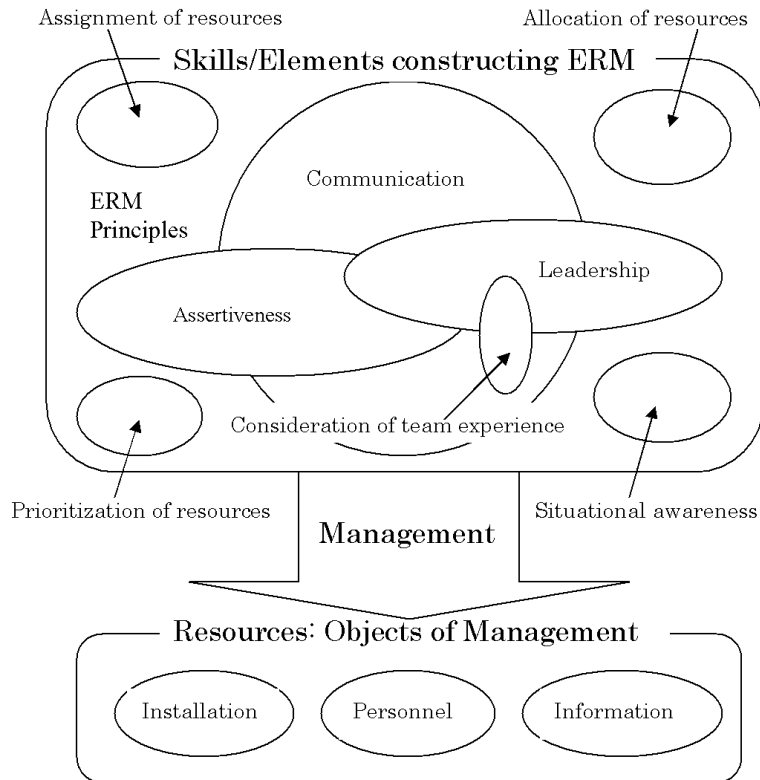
Assignment of resources

Allocation of resources

Skills/Elements constructing ERM

Communication

ERM Principles

Leadership

Assertiveness

Consideration of team experience

Prioritization of resources

Situational awareness

Management

Resources: Objects of Management

Installation

Personnel

Information